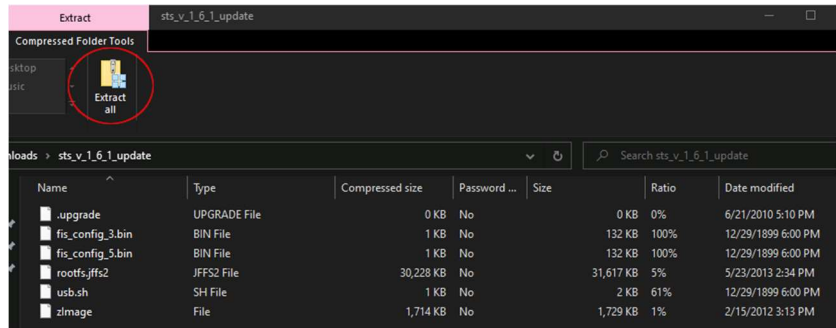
Extract sts_v_1_6_1_update

Compressed Folder Tools

sktop
usic

Extract all

nloads > sts_v_1_6_1_update

Search sts_v_1_6_1_update

| Name | Type | Compressed size | Password ... | Size | Ratio | Date modified |
|---|---|---|---|---|---|---|
| .upgrade | UPGRADE File | 0 KB | No | 0 KB | 0% | 6/21/2010 5:10 PM |
| fis_config_3.bin | BIN File | 1 KB | No | 132 KB | 100% | 12/29/1899 6:00 PM |
| fis_config_5.bin | BIN File | 1 KB | No | 132 KB | 100% | 12/29/1899 6:00 PM |
| rootfs.jffs2 | JFFS2 File | 30,228 KB | No | 31,617 KB | 5% | 5/23/2013 2:34 PM |
| usb.sh | SH File | 1 KB | No | 2 KB | 61% | 12/29/1899 6:00 PM |
| zImage | File | 1,714 KB | No | 1,729 KB | 1% | 2/15/2012 3:13 PM |